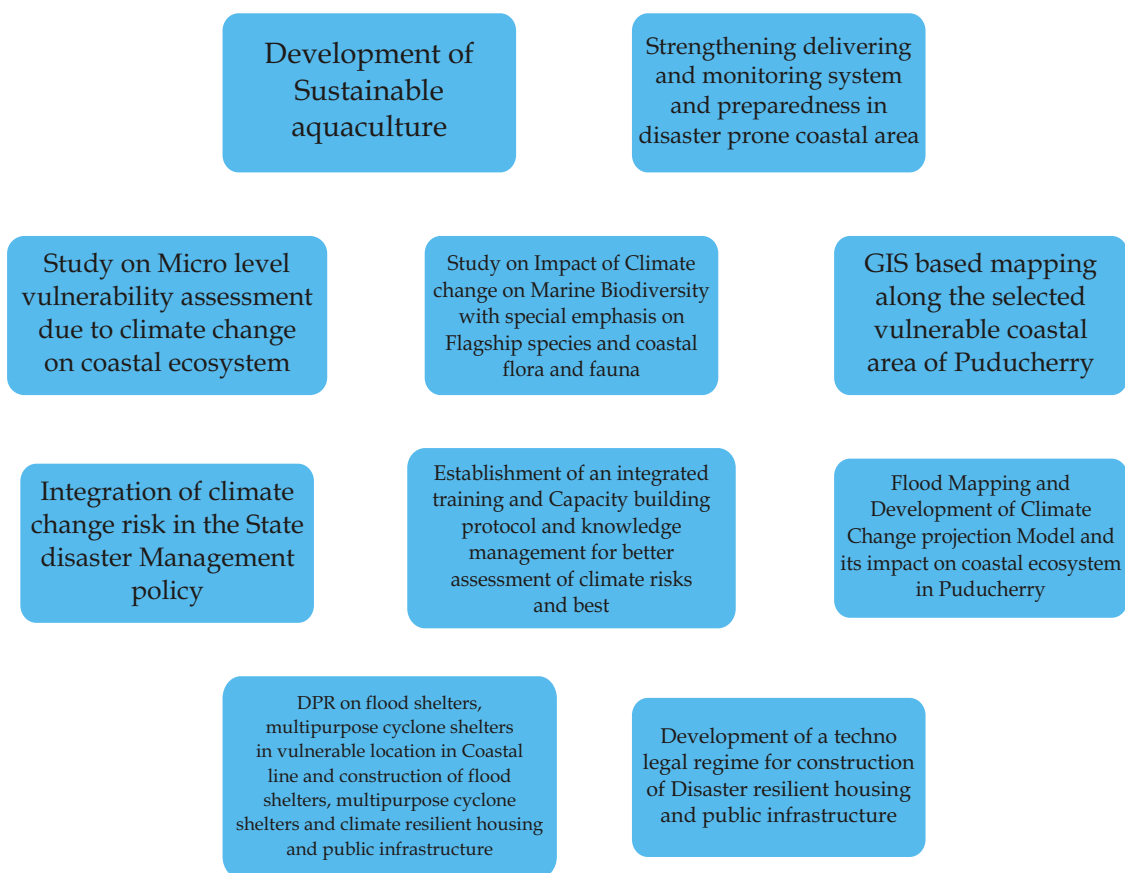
Development of Sustainable aquaculture

Strengthening delivering and monitoring system and preparedness in disaster prone coastal area

Study on Micro level vulnerability assessment due to climate change on coastal ecosystem

Study on Impact of Climate change on Marine Biodiversity with special emphasis on Flagship species and coastal flora and fauna

GIS based mapping along the selected vulnerable coastal area of Puducherry

Integration of climate change risk in the State disaster Management policy

Establishment of an integrated training and Capacity building protocol and knowledge management for better assessment of climate risks and best

Flood Mapping and Development of Climate Change projection Model and its impact on coastal ecosystem in Puducherry

DPR on flood shelters, multipurpose cyclone shelters in vulnerable location in Coastal line and construction of flood shelters, multipurpose cyclone shelters and climate resilient housing and public infrastructure

Development of a techno legal regime for construction of Disaster resilient housing and public infrastructure